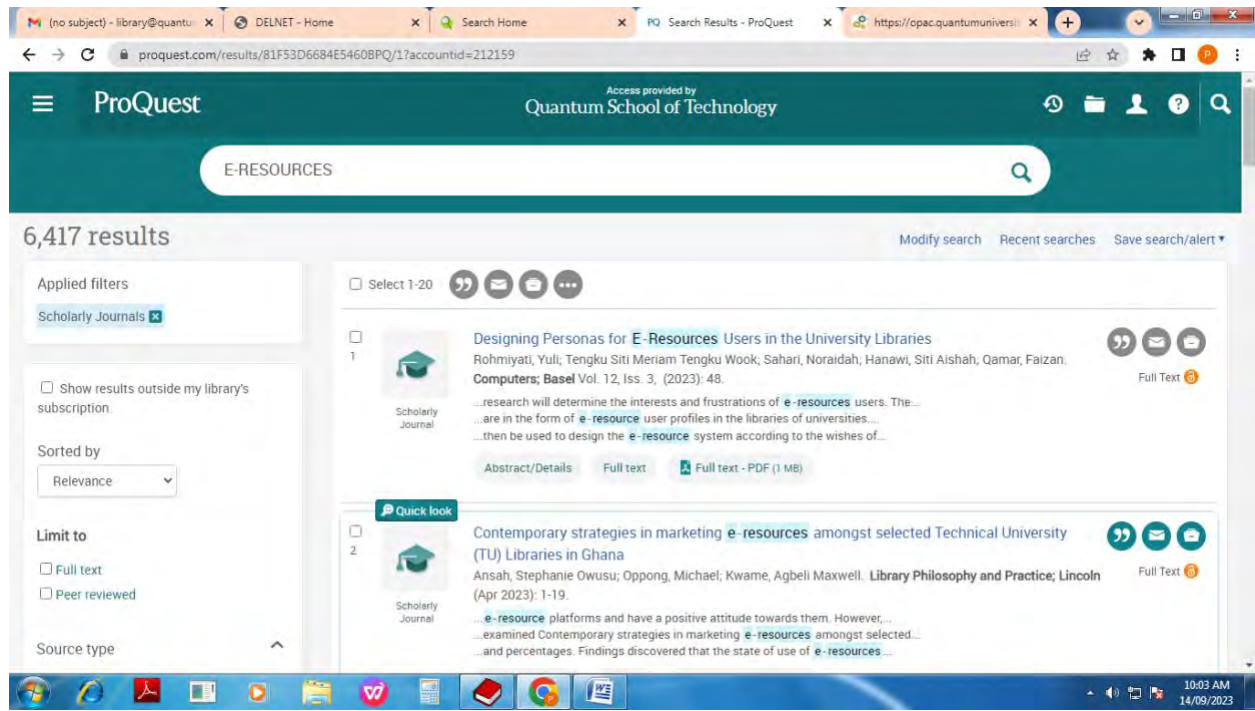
(no subject) - library@quantu ×
DELNET - Home ×
Search Home ×
PQ Search Results - ProQuest ×
https://opac.quantumuniversi ×

proquest.com/results/81F53D6684E5460BPQ/1?accountid=212159

ProQuest
Access provided by
Quantum School of Technology

E-RESOURCES

6,417 results

Modify search Recent searches Save search/alert ▾

Applied filters
Scholarly Journals

Show results outside my library's subscription

Sorted by
Relevance

Limit to
Full text
Peer reviewed

Source type

Select 1-20

1
Scholarly Journal
Designing Personas for E-Resources Users in the University Libraries
Rohmiyati, Yuli; Tengku Siti Meriam Tengku Wook; Sahari, Noraidah; Hanawi, Siti Aishah; Qamar, Faizan. Computers; Basel Vol. 12, Iss. 3, (2023): 48.
...research will determine the interests and frustrations of e-resources users. The...
...are in the form of e-resource user profiles in the libraries of universities....
...then be used to design the e-resource system according to the wishes of...
Abstract/Details Full text Full text - PDF (1 MB)
Full Text

Quick look
2
Scholarly Journal
Contemporary strategies in marketing e-resources amongst selected Technical University (TU) Libraries in Ghana
Ansah, Stephanie Owusu; Oppong, Michael; Kwame, Agbeli Maxwell. Library Philosophy and Practice; Lincoln (Apr 2023): 1-19.
...e-resource platforms and have a positive attitude towards them. However,...
...examined Contemporary strategies in marketing e-resources amongst selected...
...and percentages. Findings discovered that the state of use of e-resources...
Full Text

10:03 AM
14/09/2023